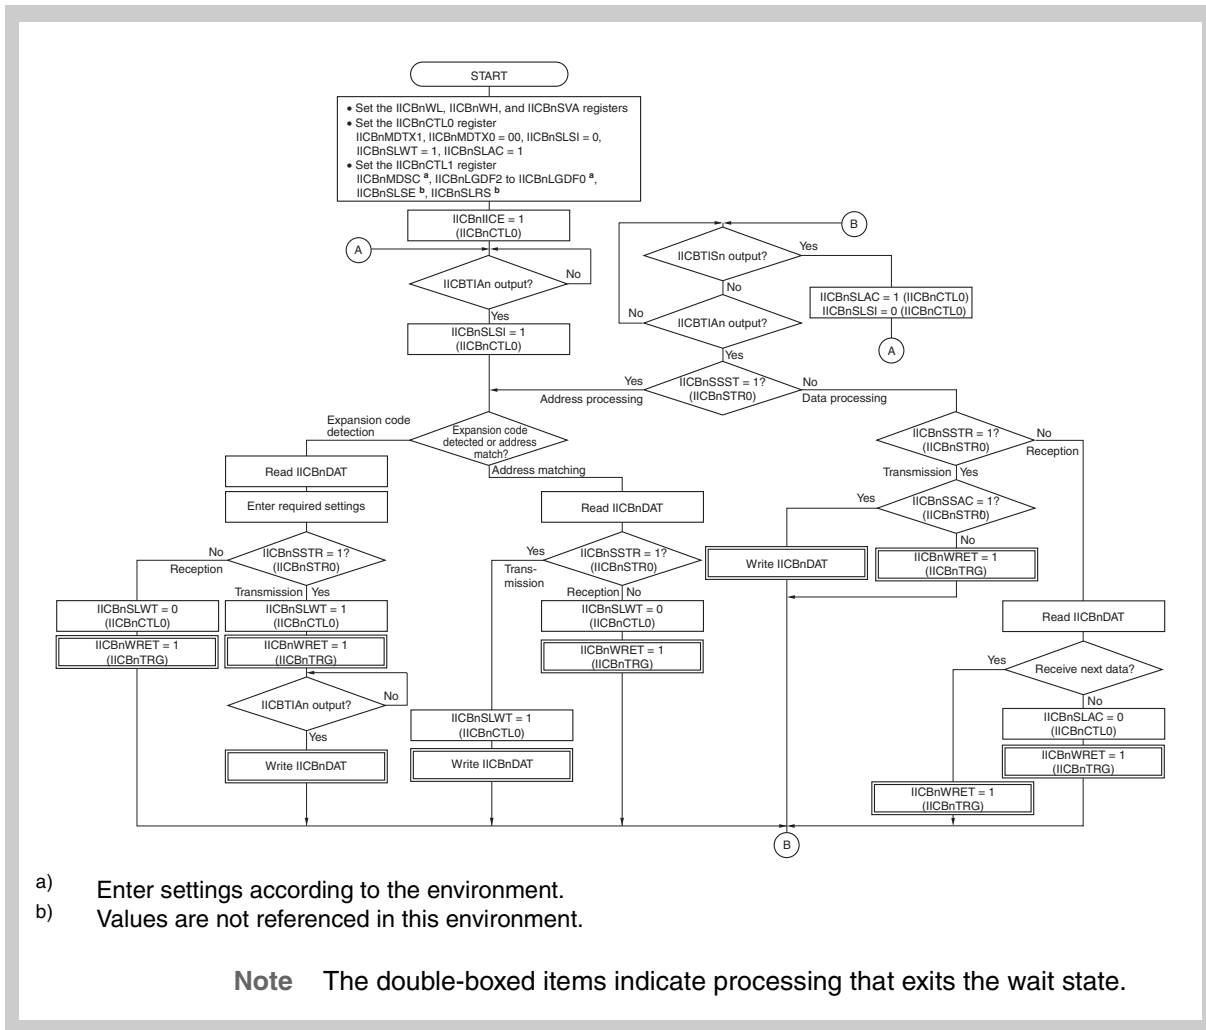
START

• Set the IICBnWL, IICBnWH, and IICBnSVA registers
• Set the IICBnCTL0 register
IICBnMDTX1, IICBnMDTX0 = 00, IICBnSLSI = 0, IICBnSLWT = 1, IICBnSLAC = 1
• Set the IICBnCTL1 register
IICBnMDSC $^{a}$, IICBnLGDF2 to IICBnLGDF0 $^{a}$, IICBnSLSE $^{b}$, IICBnSLRS $^{b}$

IICBnIICE = 1 (IICBnCTL0)

A

IICBTIAn output?

No

Yes

IICBnSLSI = 1 (IICBnCTL0)

B

IICBTISn output?

Yes

No

IICBnSLAC = 1 (IICBnCTL0)
IICBnSLSI = 0 (IICBnCTL0)

A

No

IICBTIAn output?

Yes

Yes

Address processing

IICBnSSST = 1? (IICBnSTR0)

No

Data processing

Expansion code detection

Expansion code detected or address match?

Address matching

IICBnSSTR = 1? (IICBnSTR0)

No

Reception

Transmission

Yes

IICBnSSAC = 1? (IICBnSTR0)

Yes

No

Write IICBnDAT

IICBnWRET = 1 (IICBnTRG)

Read IICBnDAT

Enter required settings

No

Reception

IICBnSSTR = 1? (IICBnSTR0)

Transmission

Yes

IICBnSLWT = 0 (IICBnCTL0)

IICBnWRET = 1 (IICBnTRG)

IICBnSLWT = 1 (IICBnCTL0)

IICBnWRET = 1 (IICBnTRG)

IICBTIAn output?

No

Yes

Write IICBnDAT

Read IICBnDAT

Yes

Transmission

IICBnSSTR = 1? (IICBnSTR0)

Reception

No

IICBnSLWT = 0 (IICBnCTL0)

IICBnWRET = 1 (IICBnTRG)

IICBnSLWT = 1 (IICBnCTL0)

Write IICBnDAT

Read IICBnDAT

Yes

Receive next data?

No

IICBnSLAC = 0 (IICBnCTL0)

IICBnWRET = 1 (IICBnTRG)

IICBnWRET = 1 (IICBnTRG)

B

a) Enter settings according to the environment.
b) Values are not referenced in this environment.

Note The double-boxed items indicate processing that exits the wait state.